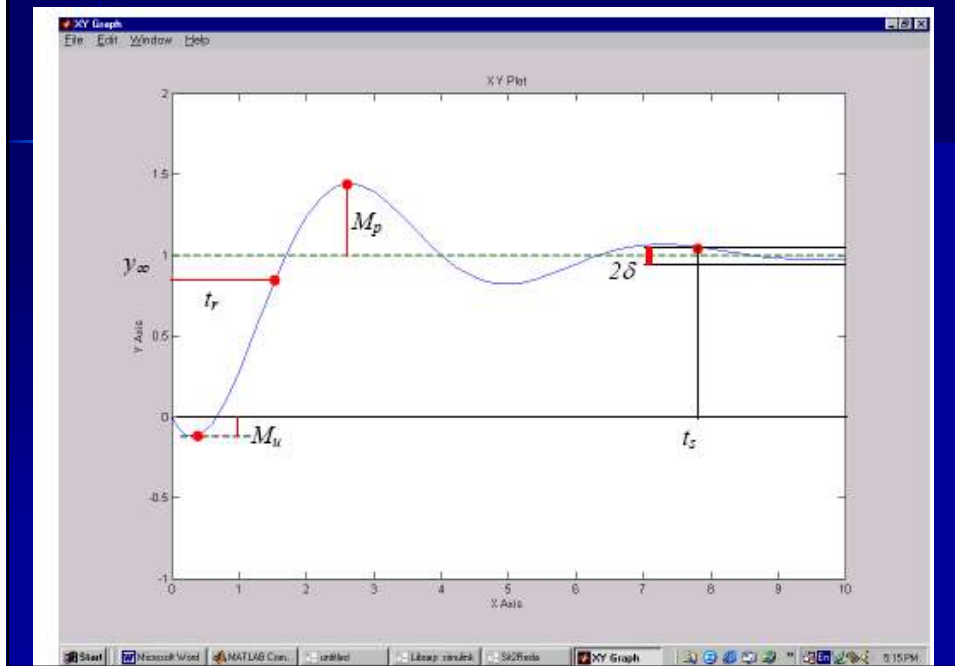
XY Graph

File Edit Window Help

XY Plot

2

1.5

1

0.5

0

-0.5

-1

0 1 2 3 4 5 6 7 8 9 10

X Axis

Y Axis

$M_p$

$y_\infty$

$t_r$

$2\delta$

$M_u$

$t_s$

Start | Microsoft Word | MATLAB Com... | untitled | Library: simulink | Sl2Redis | XY Graph | 5:15 PM